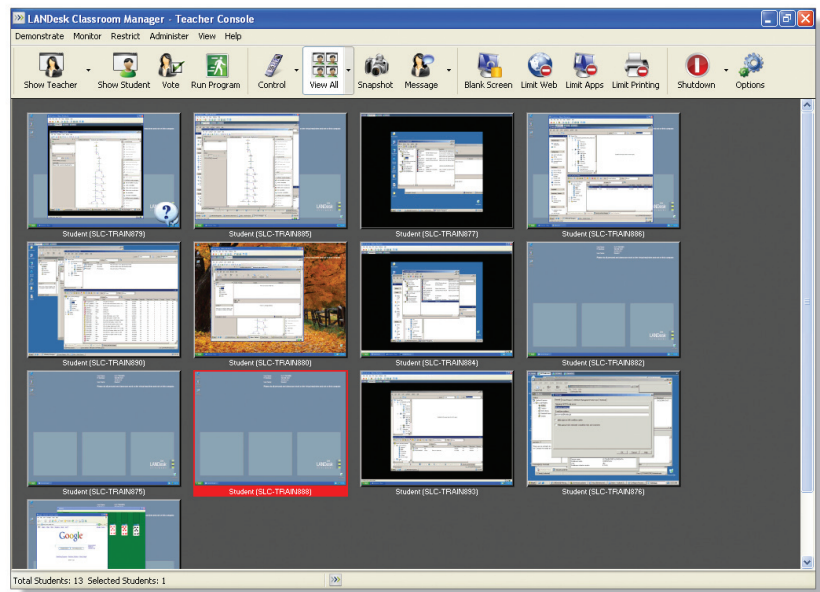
LANDesk Classroom Manager - Teacher Console

Demonstrate Monitor Restrict Administer View Help

Show Teacher | Show Student | Vote | Run Program | Control | View All | Snapshot | Message | Blank Screen | Limit Web | Limit Apps | Limit Printing | Shutdown | Options

Student (SLC-TRAIN879)
Student (SLC-TRAIN885)
Student (SLC-TRAIN877)
Student (SLC-TRAIN886)
Student (SLC-TRAIN890)
Student (SLC-TRAIN880)
Student (SLC-TRAIN884)
Student (SLC-TRAIN882)
Student (SLC-TRAIN875)
Student (SLC-TRAIN888)
Student (SLC-TRAIN893)
Student (SLC-TRAIN876)

Google

Total Students: 13 Selected Students: 1